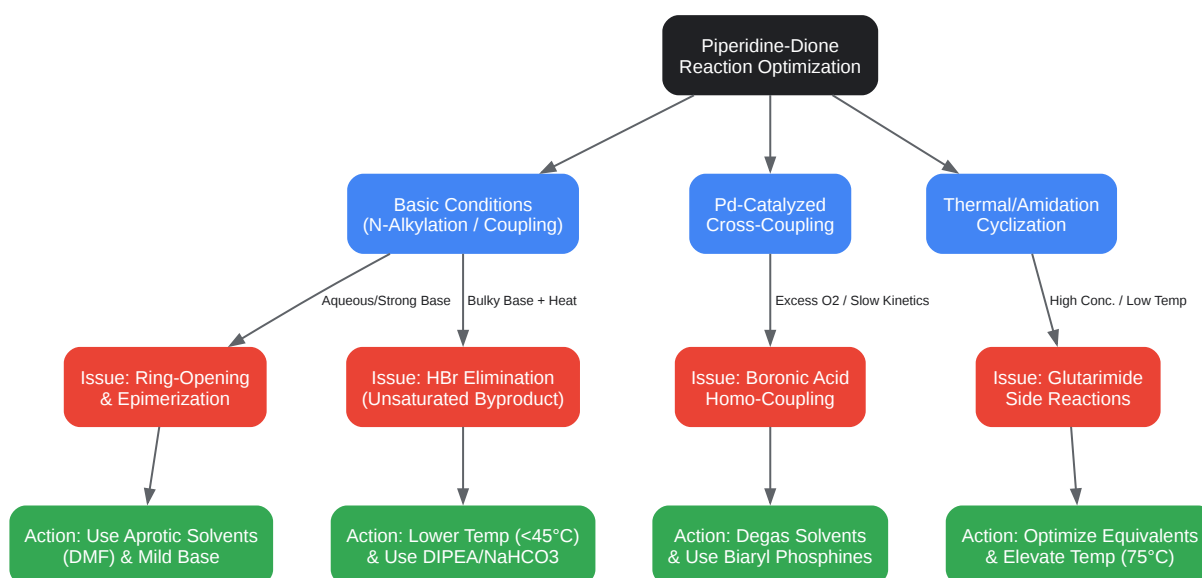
Piperidine-Dione Reaction Optimization

Basic Conditions (N-Alkylation / Coupling)

Pd-Catalyzed Cross-Coupling

Thermal/Amidation Cyclization

Aqueous/Strong Base

Bulky Base + Heat

Excess O2 / Slow Kinetics

High Conc. / Low Temp

Issue: Ring-Opening & Epimerization

Issue: HBr Elimination (Unsaturated Byproduct)

Issue: Boronic Acid Homo-Coupling

Issue: Glutarimide Side Reactions

Action: Use Aprotic Solvents (DMF) & Mild Base

Action: Lower Temp (<45°C) & Use DIPEA/NaHCO3

Action: Degas Solvents & Use Biaryl Phosphines

Action: Optimize Equivalents & Elevate Temp (75°C)